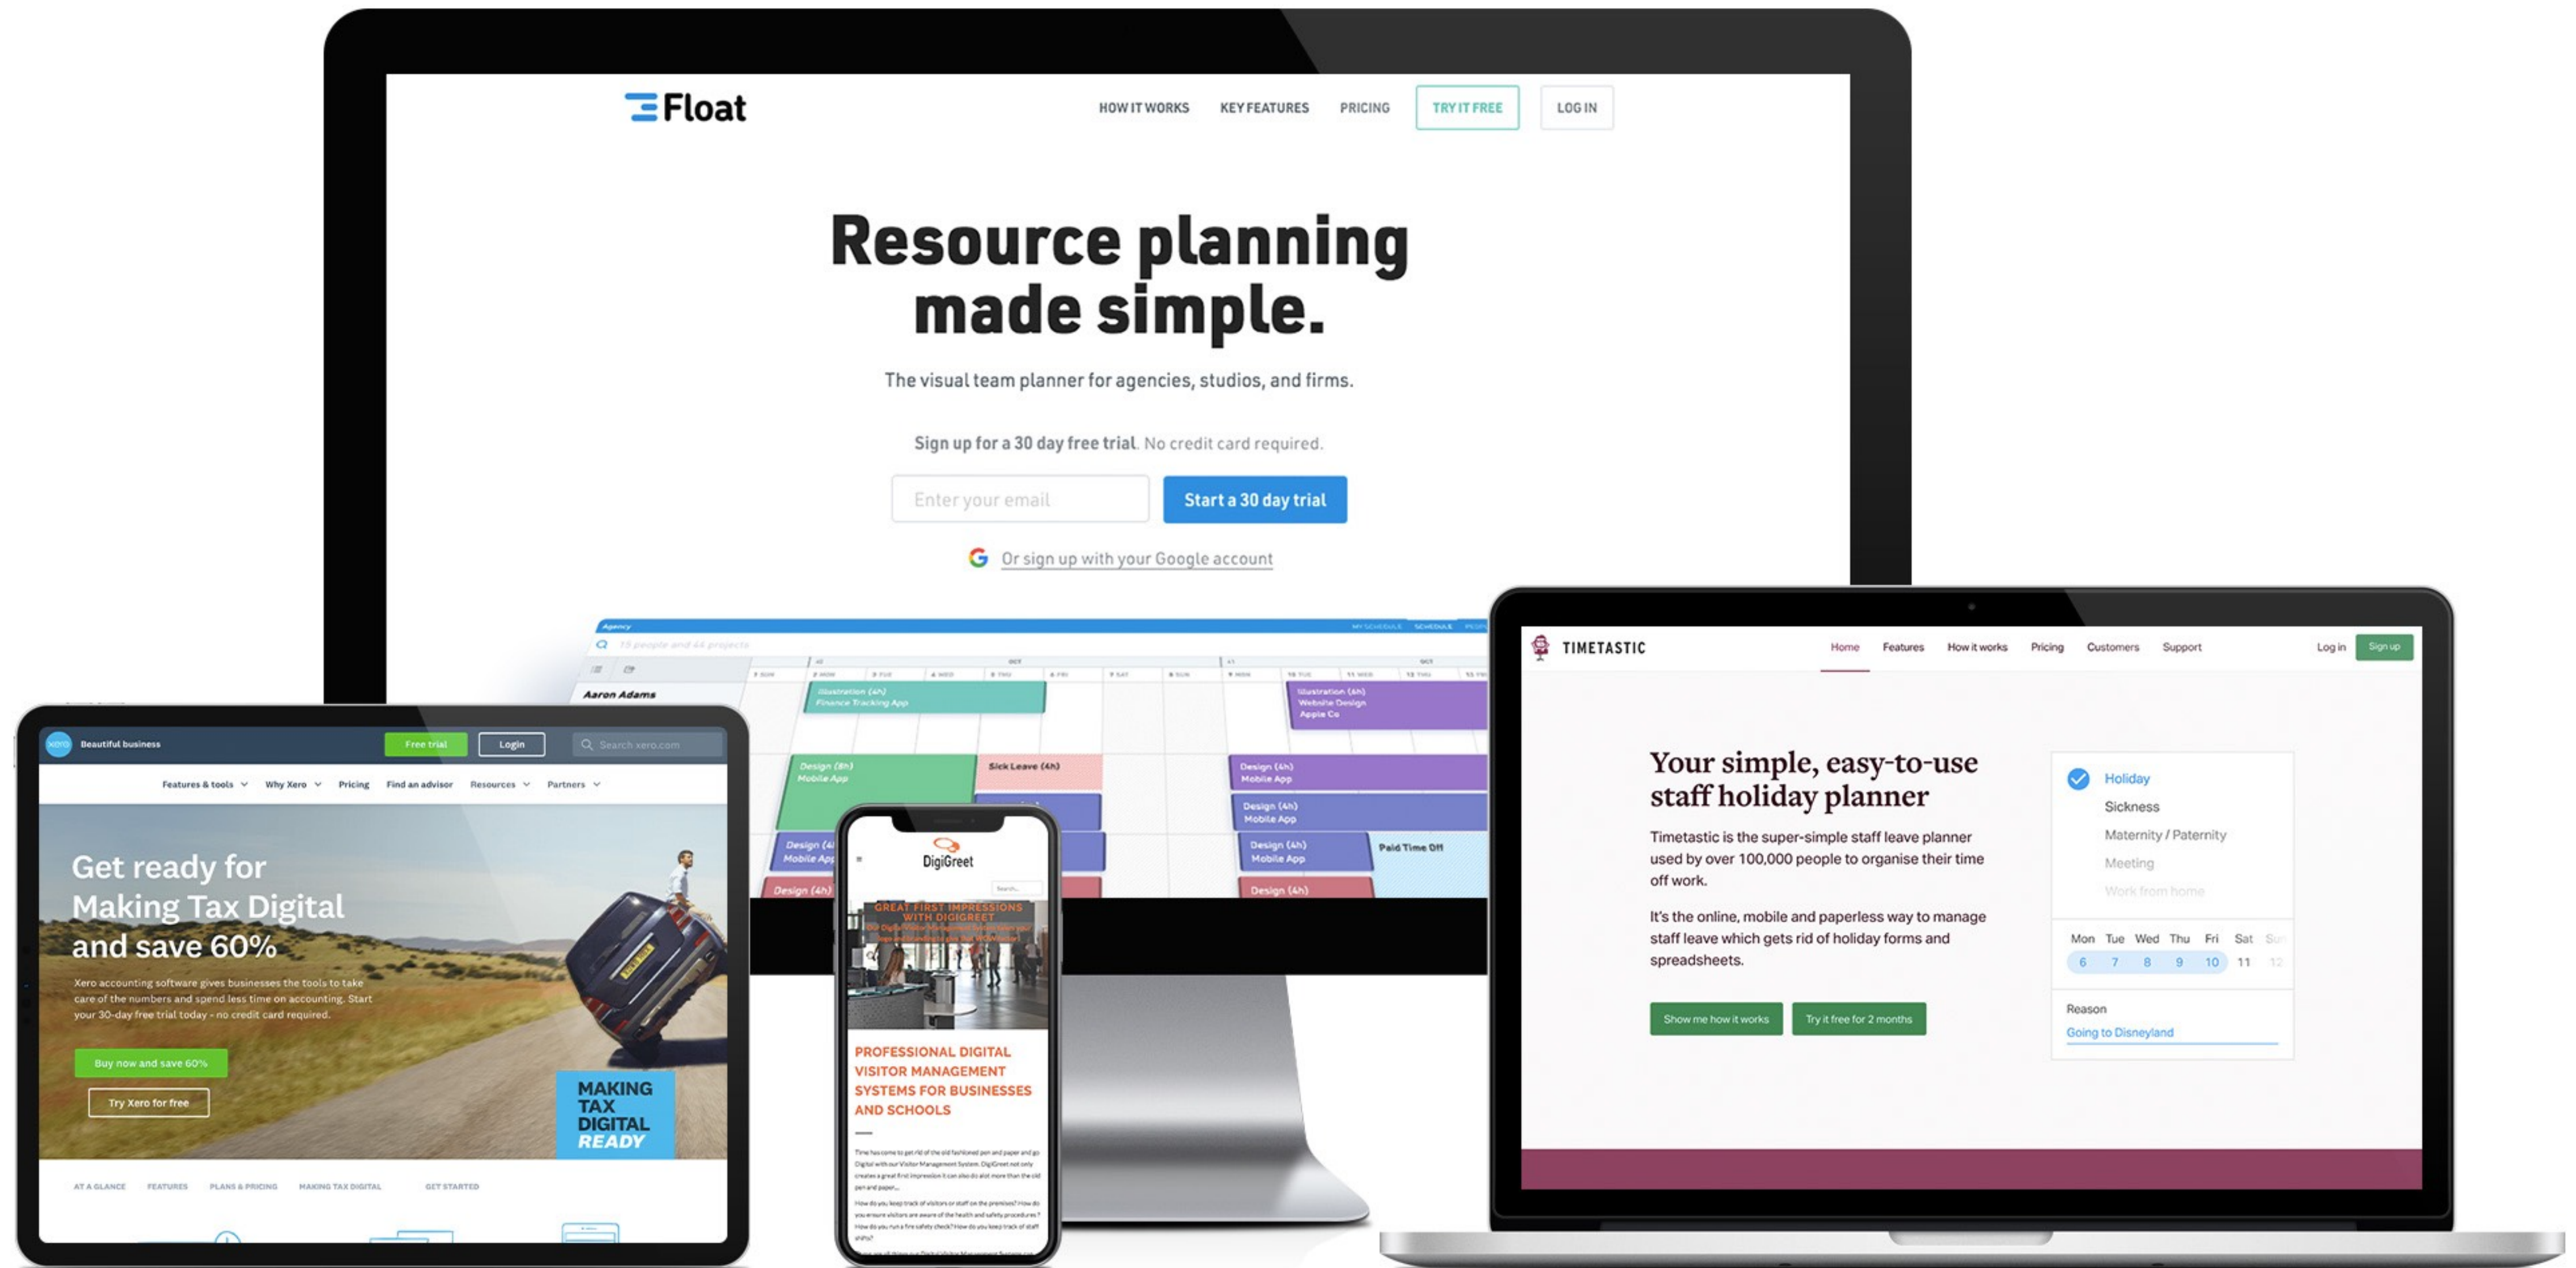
Float

HOW IT WORKS KEY FEATURES PRICING TRY IT FREE LOG IN

Resource planning made simple.

The visual team planner for agencies, studios, and firms.

Sign up for a 30 day free trial. No credit card required.

Enter your email

Start a 30 day trial

Or sign up with your Google account

Aaron Adams

Illustration (4h) Finance Tracking App

Illustration (4h) Website Design Apple Co

Design (8h) Mobile App

Sick Leave (4h)

Design (4h) Mobile App

Design (4h) Mobile App

Design (4h) Mobile App

Paid Time Off

Design (4h)

Design (4h)

xero Beautiful business

Free trial Login Search xero.com

Features & tools Why Xero Pricing Find an advisor Resources Partners

Get ready for Making Tax Digital and save 60%

Xero accounting software gives businesses the tools to take care of the numbers and spend less time on accounting. Start your 30-day free trial today - no credit card required.

Buy now and save 60%

Try Xero for free

MAKING TAX DIGITAL READY

AT A GLANCE FEATURES PLANS & PRICING MAKING TAX DIGITAL GET STARTED

DigiGreet

GREAT FIRST IMPRESSIONS WITH DIGIGREET

PROFESSIONAL DIGITAL VISITOR MANAGEMENT SYSTEMS FOR BUSINESSES AND SCHOOLS

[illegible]

TIMETASTIC

Home Features How it works Pricing Customers Support Log in Sign up

Your simple, easy-to-use staff holiday planner

Timetastic is the super-simple staff leave planner used by over 100,000 people to organise their time off work.

It's the online, mobile and paperless way to manage staff leave which gets rid of holiday forms and spreadsheets.

Show me how it works Try it free for 2 months

Holiday
Sickness
Maternity / Paternity
Meeting
Work from home

Mon Tue Wed Thu Fri Sat Sun
6 7 8 9 10 11 12

Reason
Going to Disneyland